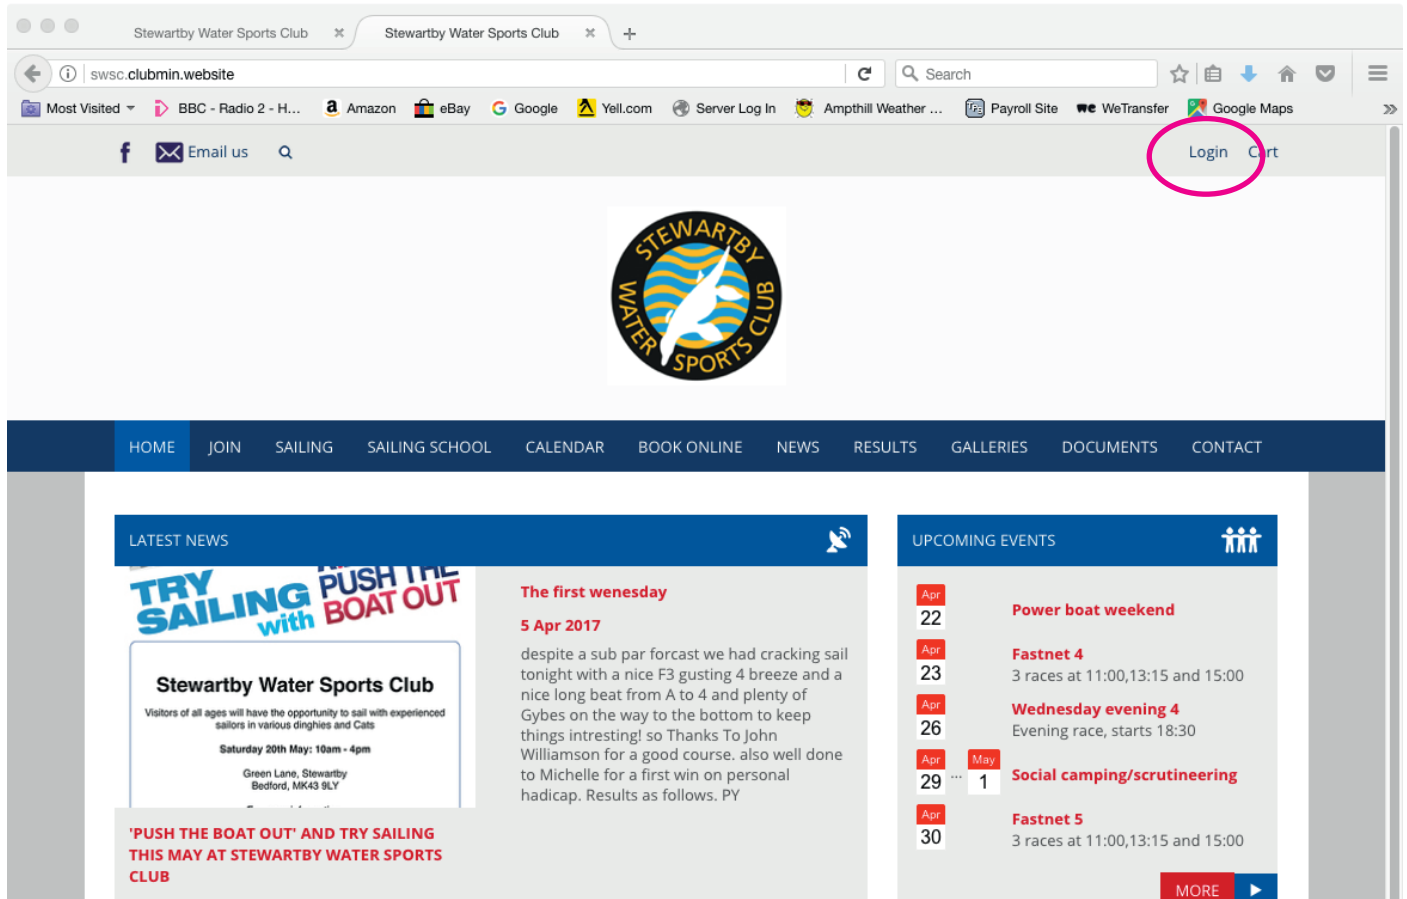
Stewartby Water Sports Club
Stewartby Water Sports Club

swsc.clubmin.website

Search

Most Visited
BBC - Radio 2 - H...
Amazon
eBay
Google
Yell.com
Server Log In
Ampthill Weather ...
Payroll Site
WeTransfer
Google Maps

Email us

Login Cart

STEWARTBY WATER SPORTS CLUB

HOME JOIN SAILING SAILING SCHOOL CALENDAR BOOK ONLINE NEWS RESULTS GALLERIES DOCUMENTS CONTACT

LATEST NEWS

TRY SAILING with PUSH THE BOAT OUT

Stewartby Water Sports Club

Visitors of all ages will have the opportunity to sail with experienced sailors in various dinghies and Cats

Saturday 20th May: 10am - 4pm

Green Lane, Stewartby
Bedford, MK43 9LY

'PUSH THE BOAT OUT' AND TRY SAILING THIS MAY AT STEWARTBY WATER SPORTS CLUB

The first wenesday

5 Apr 2017

despite a sub par forcast we had cracking sail tonight with a nice F3 gusting 4 breeze and a nice long beat from A to 4 and plenty of Gybes on the way to the bottom to keep things intresting! so Thanks To John Williamson for a good course. also well done to Michelle for a first win on personal hadicap. Results as follows. PY

UPCOMING EVENTS

Apr 22
Power boat weekend

Apr 23
Fastnet 4
3 races at 11:00,13:15 and 15:00

Apr 26
Wednesday evening 4
Evening race, starts 18:30

Apr 29 ... May 1
Social camping/scrutineering

Apr 30
Fastnet 5
3 races at 11:00,13:15 and 15:00

MORE